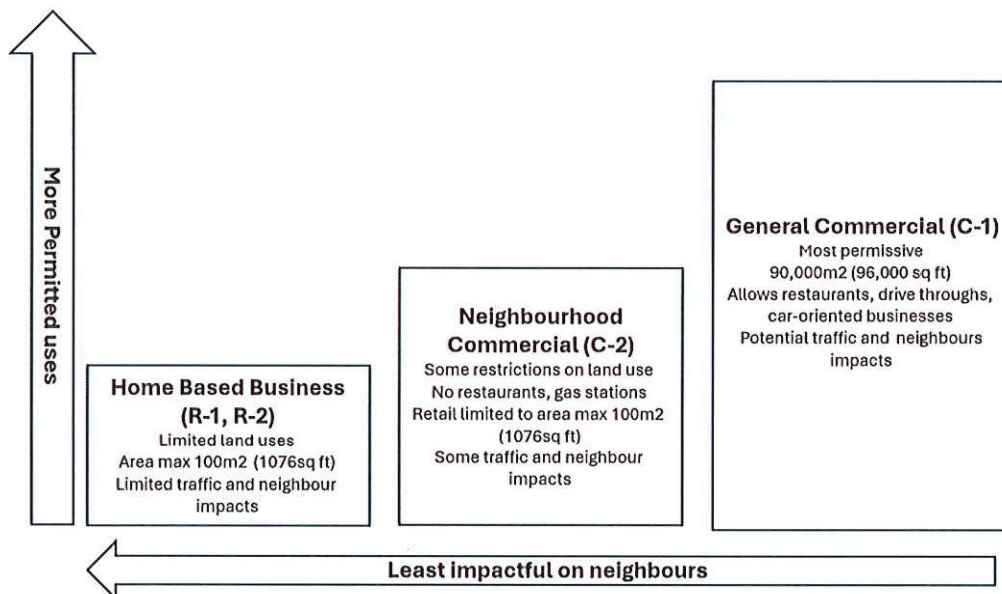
More Permitted uses

Home Based Business (R-1, R-2)
Limited land uses
Area max 100m2 (1076sq ft)
Limited traffic and neighbour impacts

Neighbourhood Commercial (C-2)
Some restrictions on land use
No restaurants, gas stations
Retail limited to area max 100m2 (1076sq ft)
Some traffic and neighbour impacts

General Commercial (C-1)
Most permissive
90,000m2 (96,000 sq ft)
Allows restaurants, drive throughs, car-oriented businesses
Potential traffic and neighbours impacts

Least impactful on neighbours